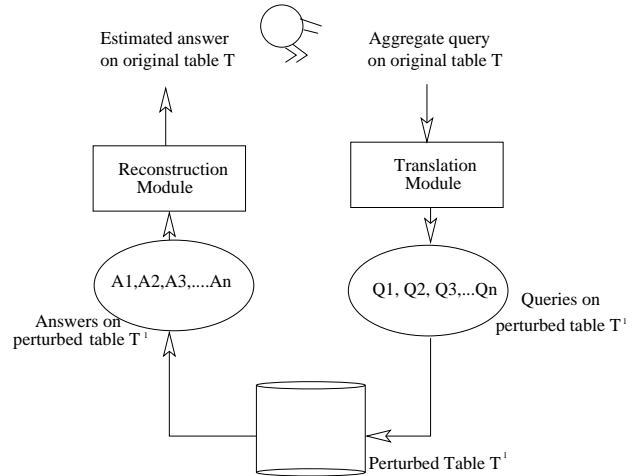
Estimated answer on original table T

Aggregate query on original table T

Reconstruction Module

Translation Module

A1,A2,A3,....An

Q1, Q2, Q3,...Qn

Answers on perturbed table $T^1$

Queries on perturbed table $T^1$

Perturbed Table $T^1$